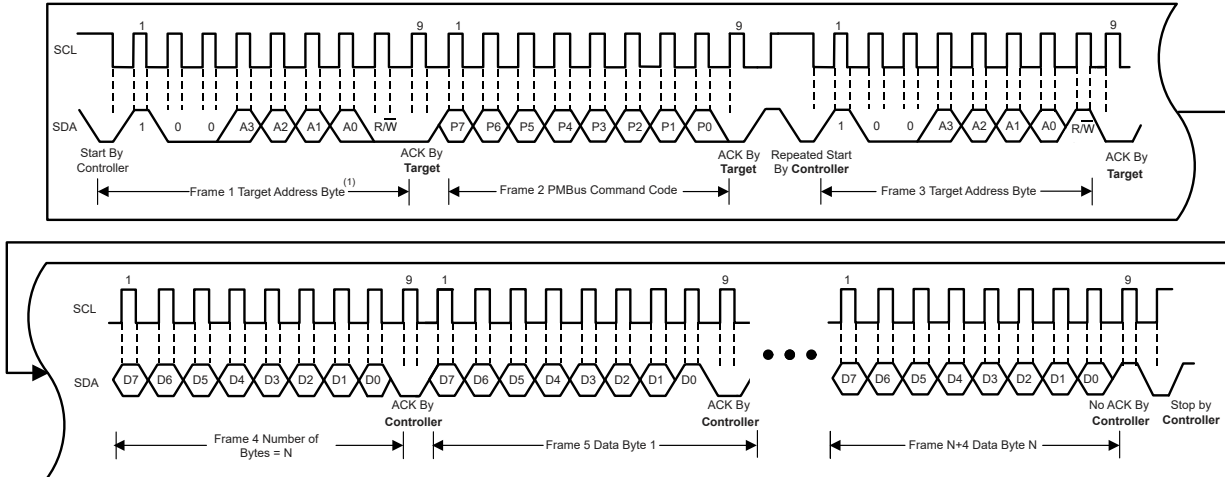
1 9 1 9 1 9

SCL

SDA 1 0 0 A3 A2 A1 A0 R/$\overline{W}$ P7 P6 P5 P4 P3 P2 P1 P0 1 0 0 A3 A2 A1 A0 R/$\overline{W}$

Start By Controller

ACK By **Target**

ACK By **Target**

Repeated Start By **Controller**

ACK By **Target**

Frame 1 Target Address Byte $^{(1)}$

Frame 2 PMBus Command Code

Frame 3 Target Address Byte

1 9 1 9 1 9

SCL

SDA D7 D6 D5 D4 D3 D2 D1 D0 D7 D6 D5 D4 D3 D2 D1 D0 D7 D6 D5 D4 D3 D2 D1 D0

ACK By **Controller**

ACK By **Controller**

No ACK By **Controller**

Stop by **Controller**

Frame 4 Number of Bytes = N

Frame 5 Data Byte 1

Frame N+4 Data Byte N